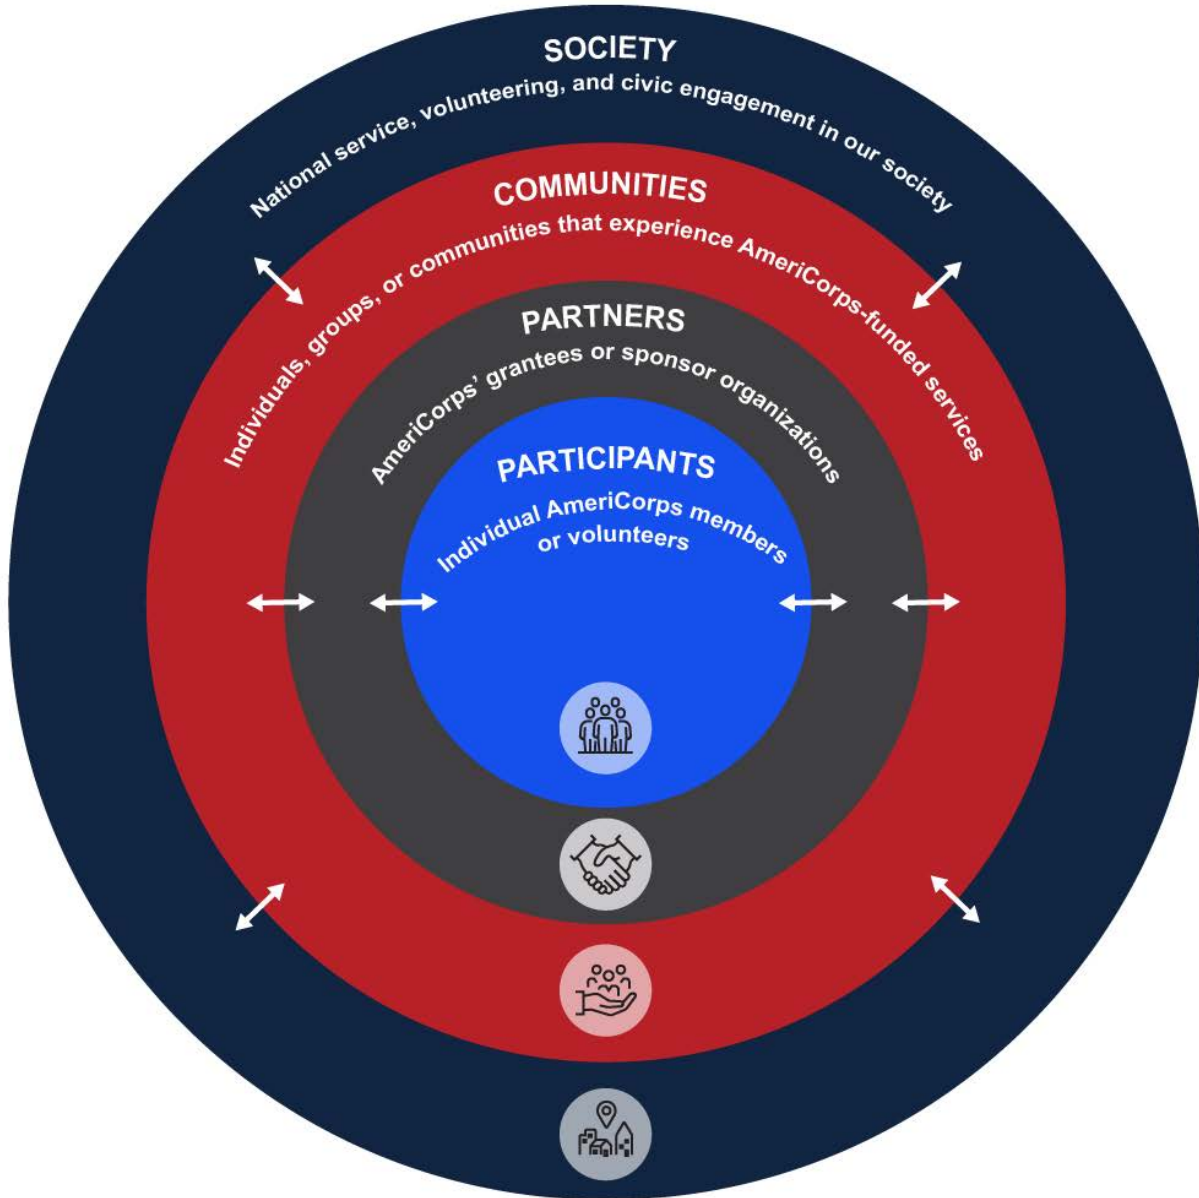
SOCIETY
National service, volunteering, and civic engagement in our society

COMMUNITIES
Individuals, groups, or communities that experience AmeriCorps-funded services

PARTNERS
AmeriCorps' grantees or sponsor organizations

PARTICIPANTS
Individual AmeriCorps members or volunteers